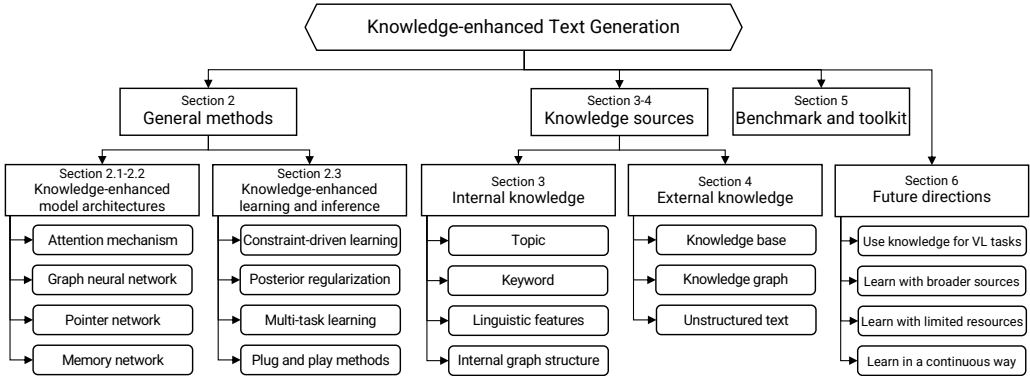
Knowledge-enhanced Text Generation

Section 2
General methods

Section 3-4
Knowledge sources

Section 5
Benchmark and toolkit

Section 2.1-2.2
Knowledge-enhanced model architectures

Attention mechanism

Graph neural network

Pointer network

Memory network

Section 2.3
Knowledge-enhanced learning and inference

Constraint-driven learning

Posterior regularization

Multi-task learning

Plug and play methods

Section 3
Internal knowledge

Topic

Keyword

Linguistic features

Internal graph structure

Section 4
External knowledge

Knowledge base

Knowledge graph

Unstructured text

Section 6
Future directions

Use knowledge for VL tasks

Learn with broader sources

Learn with limited resources

Learn in a continuous way